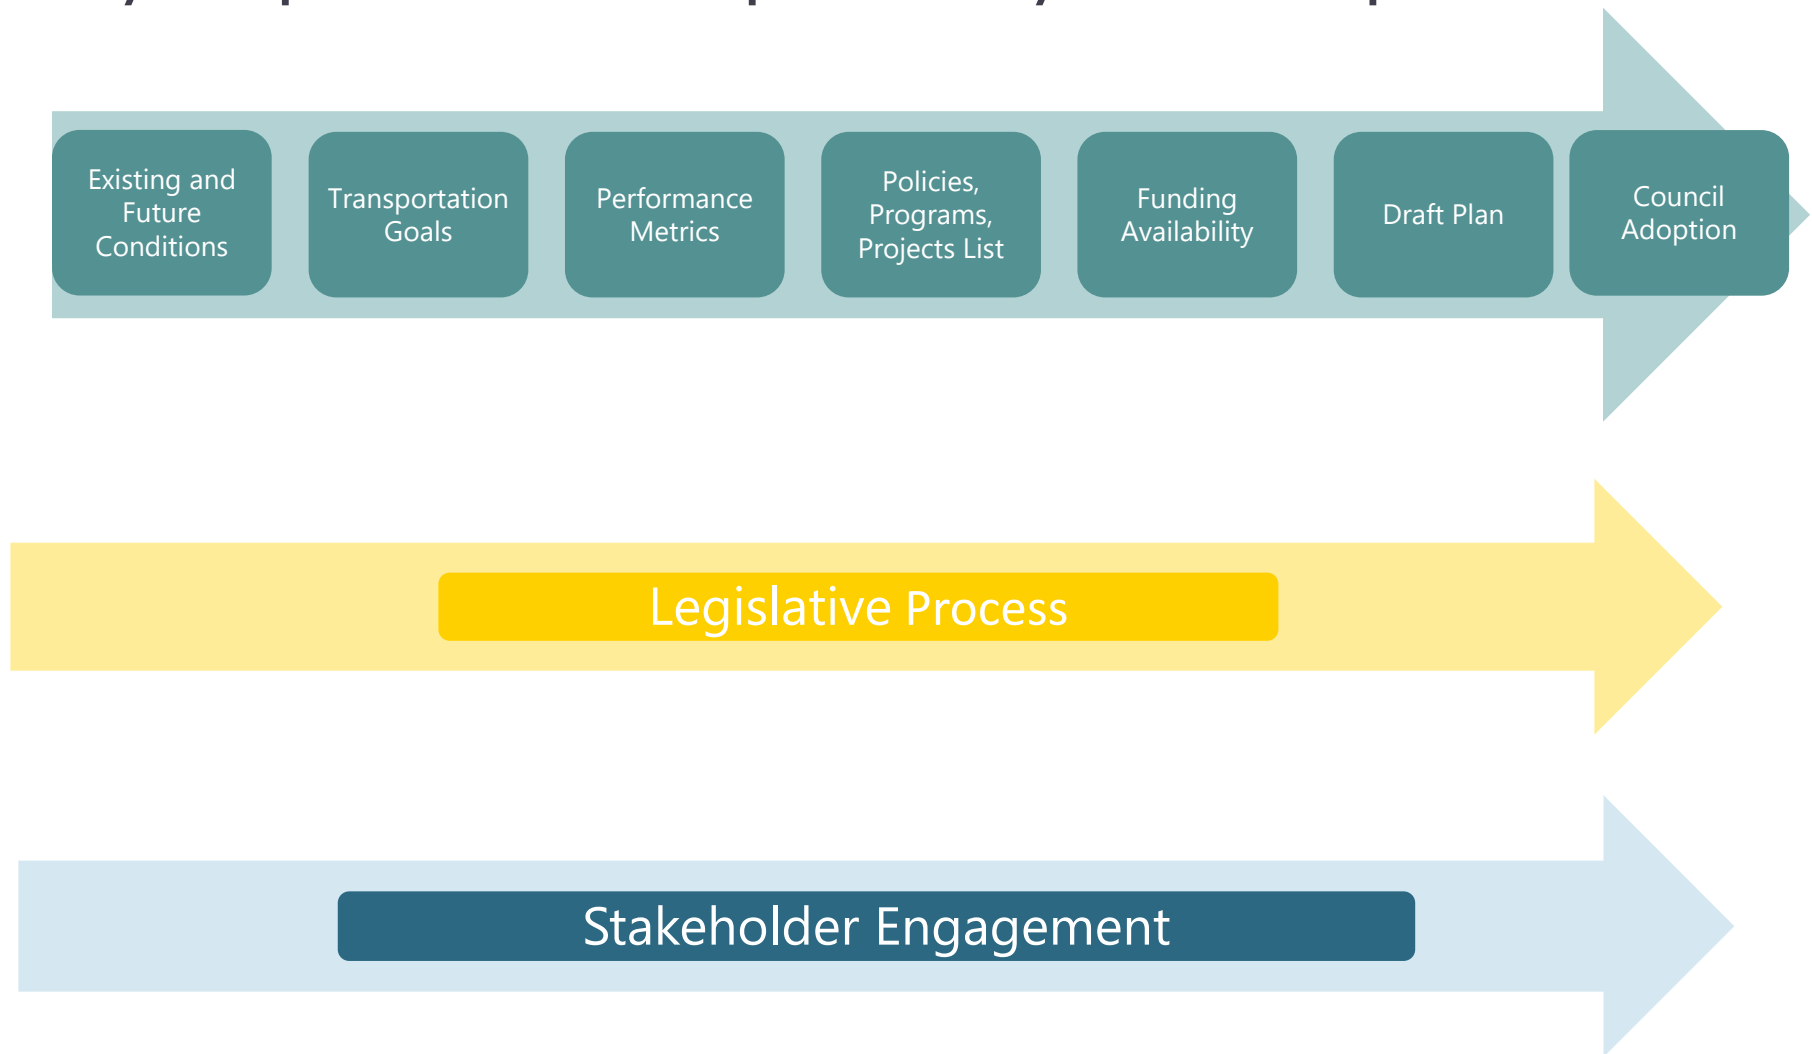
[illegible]

Existing and Future Conditions

Transportation Goals

Performance Metrics

Policies, Programs, Projects List

Funding Availability

Draft Plan

Council Adoption

Legislative Process

Stakeholder Engagement